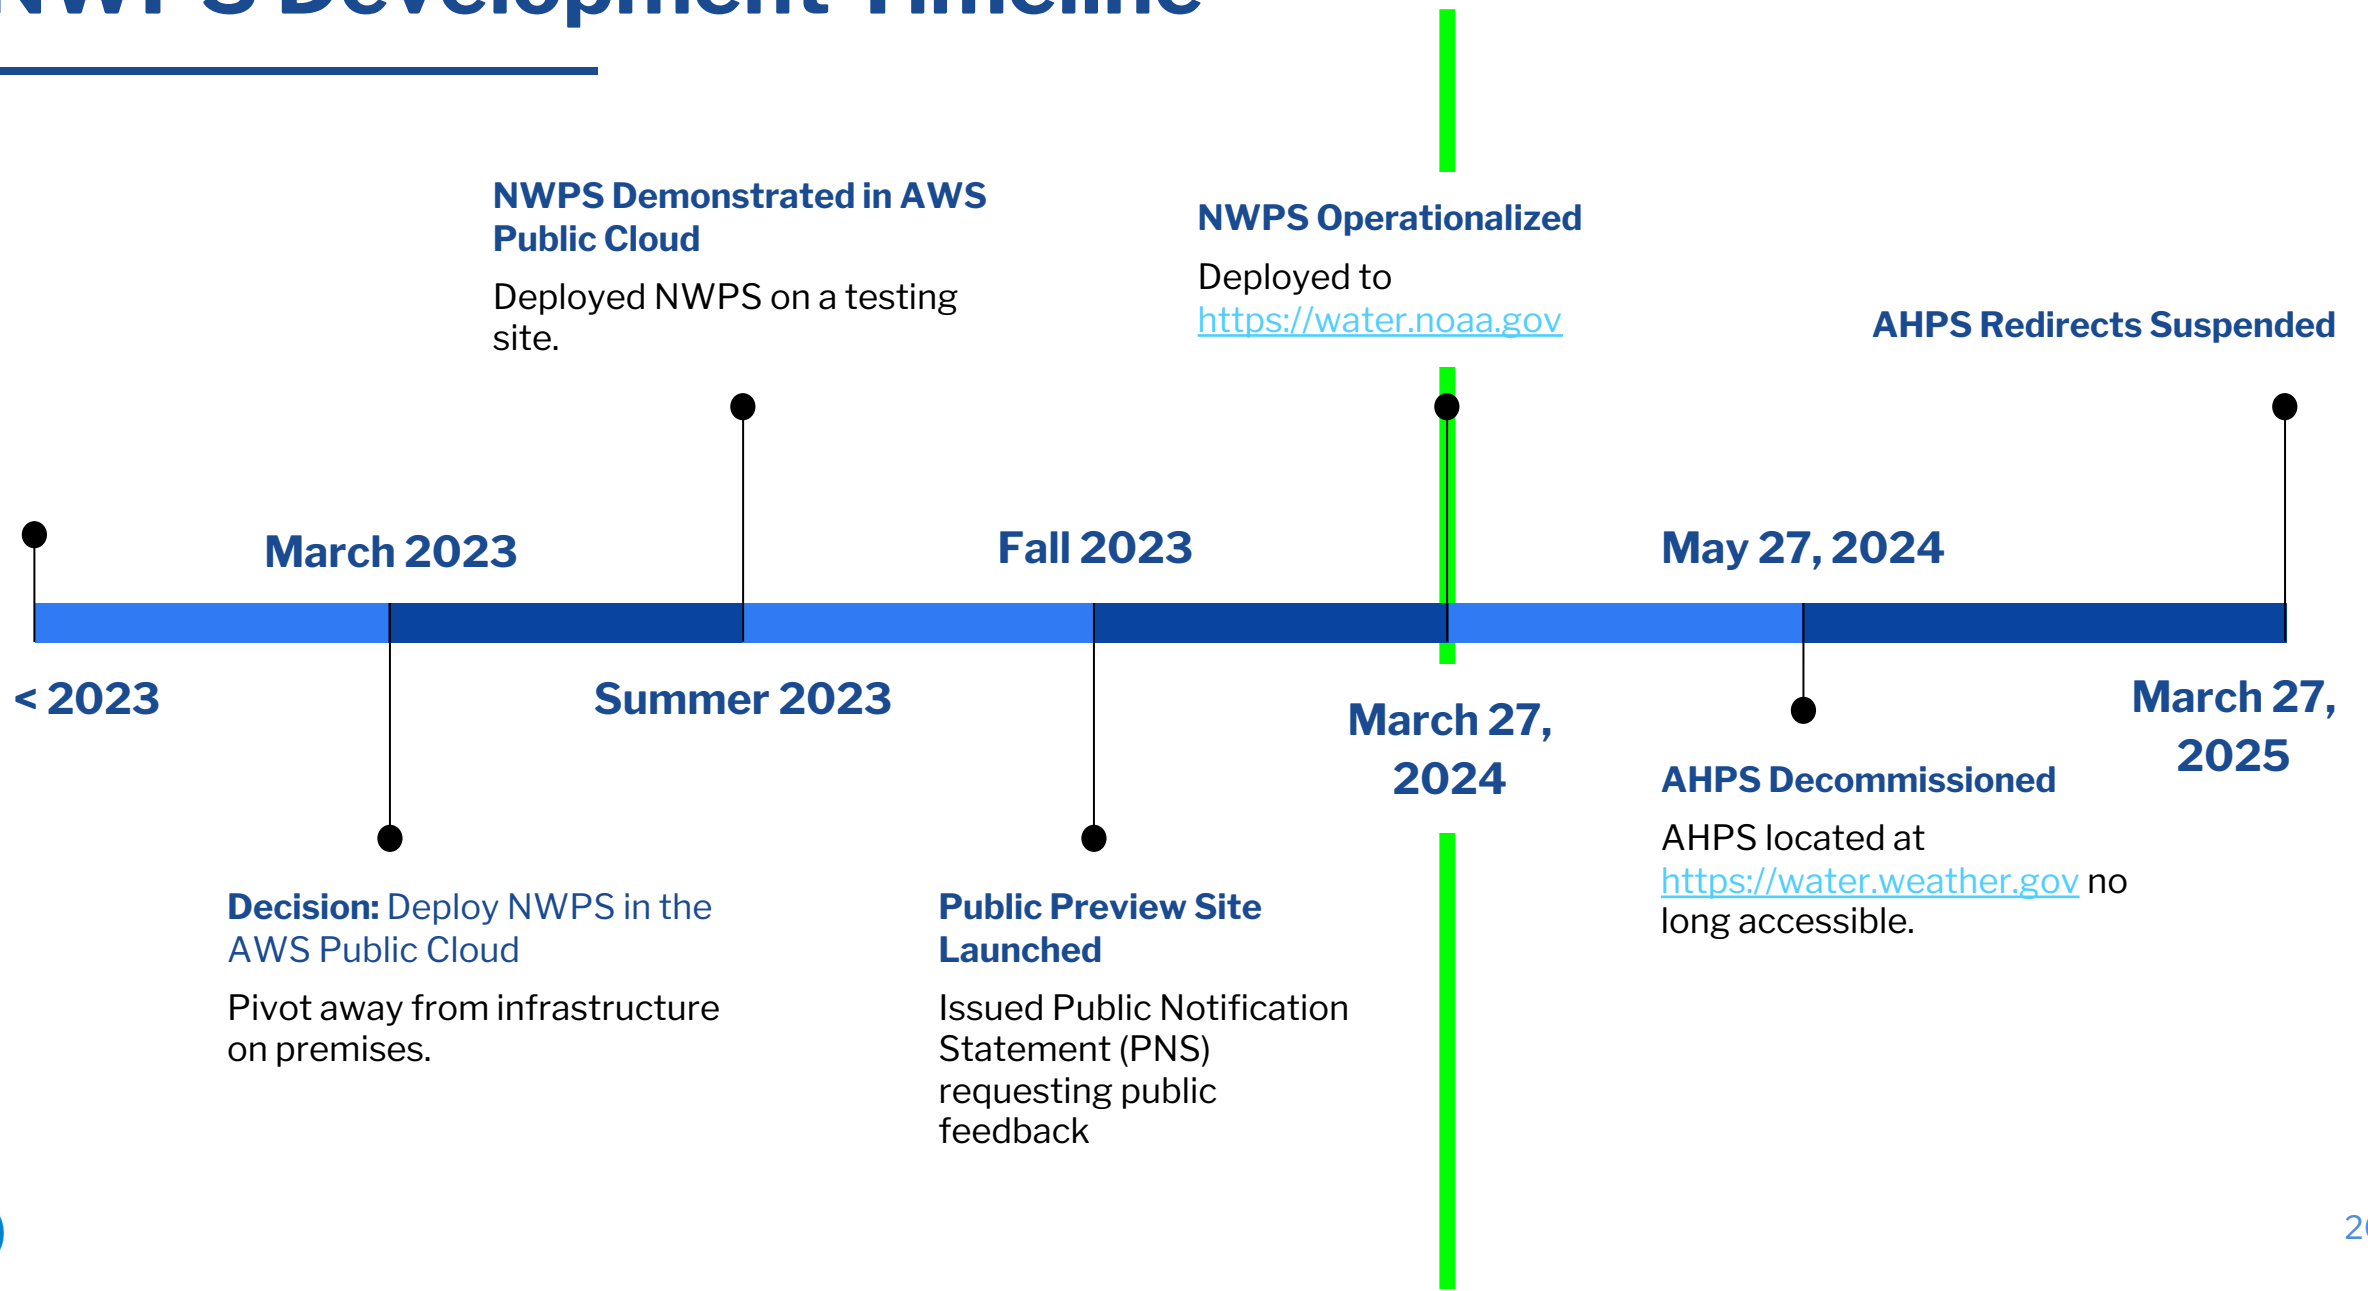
NWPS Development Timeline

NWPS Demonstrated in AWS Public Cloud

Deployed NWPS on a testing site.

NWPS Operationalized

Deployed to https://water.noaa.gov

AHPS Redirects Suspended

< 2023

March 2023

Summer 2023

Fall 2023

March 27, 2024

May 27, 2024

March 27, 2025

Decision: Deploy NWPS in the AWS Public Cloud

Pivot away from infrastructure on premises.

Public Preview Site Launched

Issued Public Notification Statement (PNS) requesting public feedback

AHPS Decommissioned

AHPS located at https://water.weather.gov no long accessible.

2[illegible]